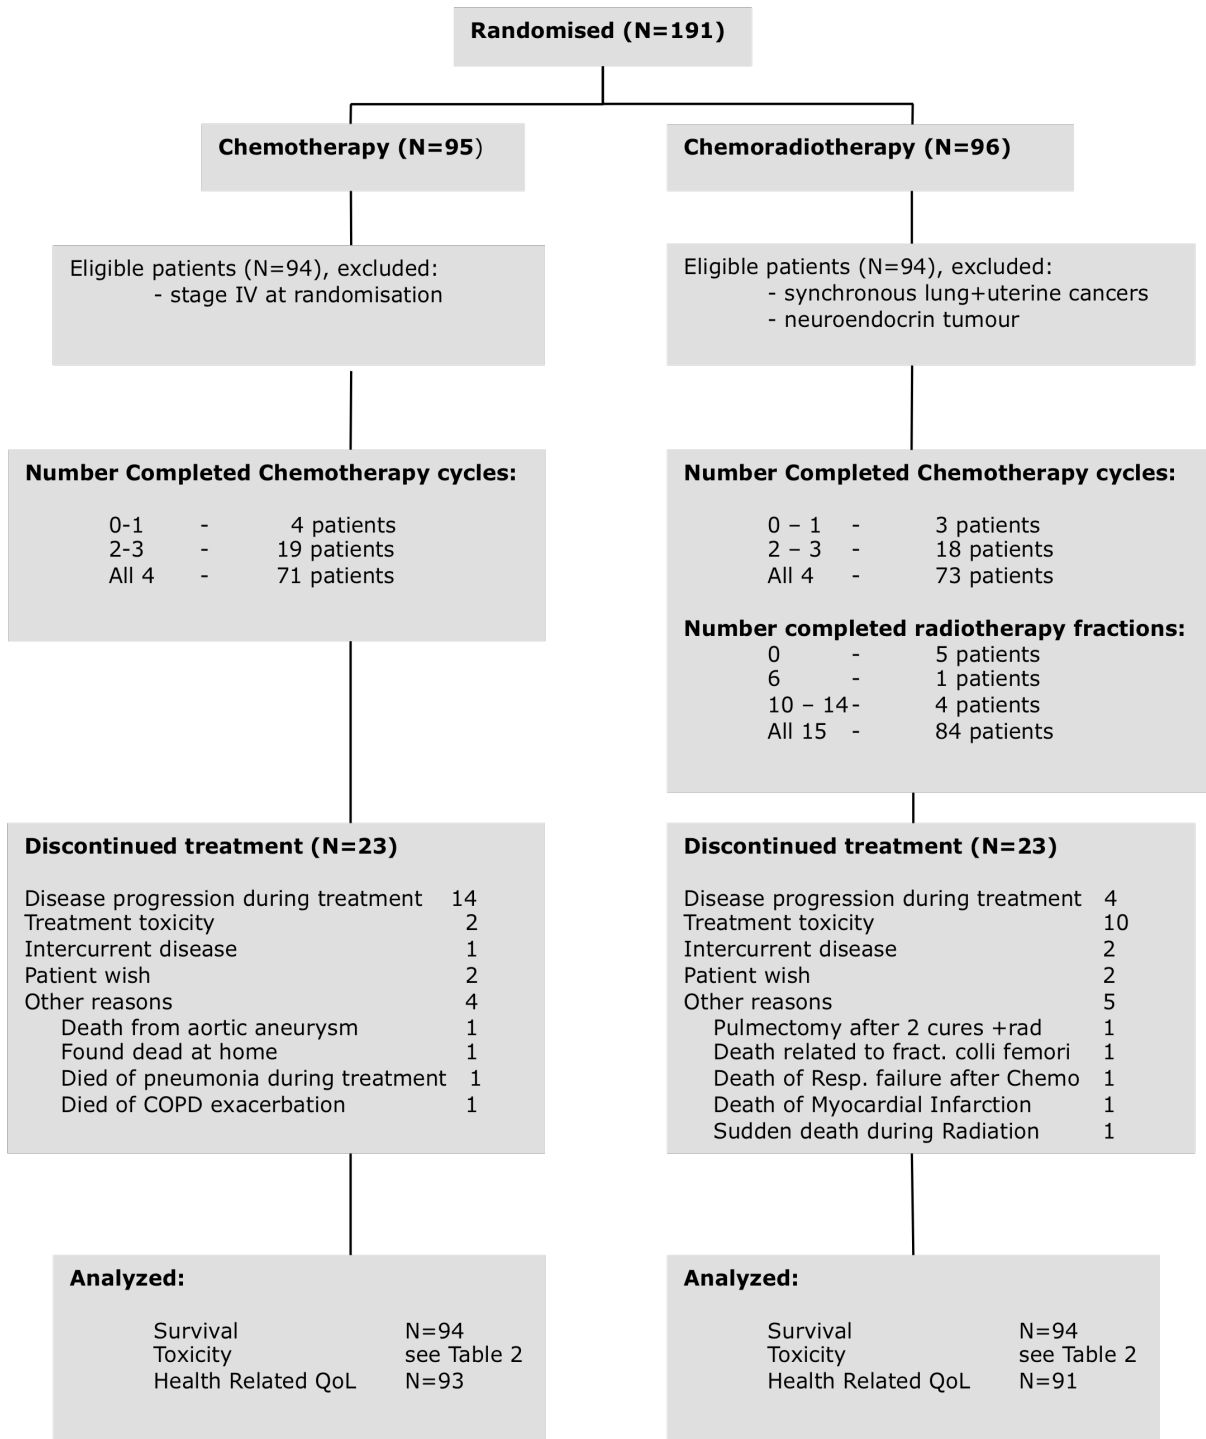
Randomised (N=191)

Chemotherapy (N=95)

Eligible patients (N=94), excluded:
- stage IV at randomisation

Number Completed Chemotherapy cycles:

0-1 - 4 patients
2-3 - 19 patients
All 4 - 71 patients

Discontinued treatment (N=23)

Disease progression during treatment 14
Treatment toxicity 2
Intercurrent disease 1
Patient wish 2
Other reasons 4
Death from aortic aneurysm 1
Found dead at home 1
Died of pneumonia during treatment 1
Died of COPD exacerbation 1

Analyzed:

Survival N=94
Toxicity see Table 2
Health Related QoL N=93

Chemoradiotherapy (N=96)

Eligible patients (N=94), excluded:
- synchronous lung+uterine cancers
- neuroendocrin tumour

Number Completed Chemotherapy cycles:

0 – 1 - 3 patients
2 – 3 - 18 patients
All 4 - 73 patients

Number completed radiotherapy fractions:
0 - 5 patients
6 - 1 patients
10 – 14- 4 patients
All 15 - 84 patients

Discontinued treatment (N=23)

Disease progression during treatment 4
Treatment toxicity 10
Intercurrent disease 2
Patient wish 2
Other reasons 5
Pulmectomy after 2 cures +rad 1
Death related to fract. colli femori 1
Death of Resp. failure after Chemo 1
Death of Myocardial Infarction 1
Sudden death during Radiation 1

Analyzed:

Survival N=94
Toxicity see Table 2
Health Related QoL N=91